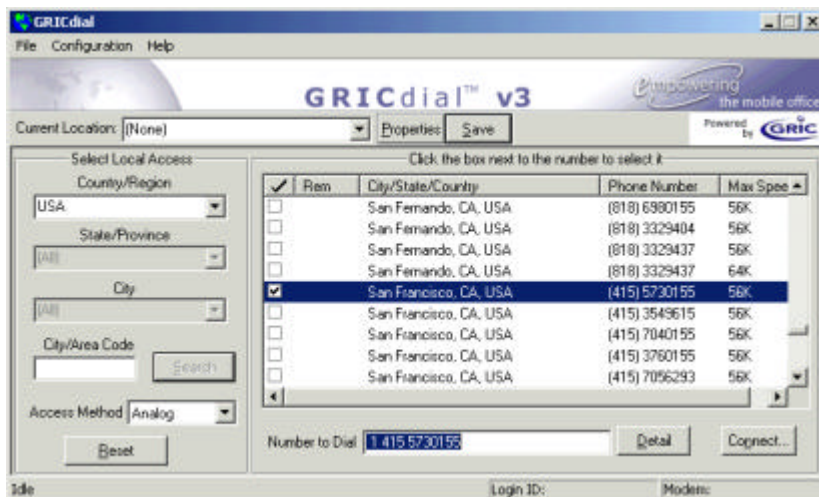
GRICdial

File Configuration Help

GRICdial™ v3

empowering the mobile office

Current Location: (None)

Properties Save

Powered by GRIC

Select Local Access

Country/Region

USA

State/Province

(All)

City

(All)

City/Area Code

Search

Access Method Analog

Reset

Click the box next to the number to select it

| ✓ | Rem | City/State/Country | Phone Number | Max Spee |
|---|---|---|---|---|
| ☐ | | San Fernando, CA, USA | (818) 6980155 | 56K |
| ☐ | | San Fernando, CA, USA | (818) 3329404 | 56K |
| ☐ | | San Fernando, CA, USA | (818) 3329437 | 56K |
| ☐ | | San Fernando, CA, USA | (818) 3329437 | 64K |
| ☑ | | San Francisco, CA, USA | (415) 5730155 | 56K |
| ☐ | | San Francisco, CA, USA | (415) 3549615 | 56K |
| ☐ | | San Francisco, CA, USA | (415) 7040155 | 56K |
| ☐ | | San Francisco, CA, USA | (415) 3760155 | 56K |
| ☐ | | San Francisco, CA, USA | (415) 7056293 | 56K |

Number to Dial 1 415 5730155

Detail

Connect...

Idle

Login ID:

Modem: